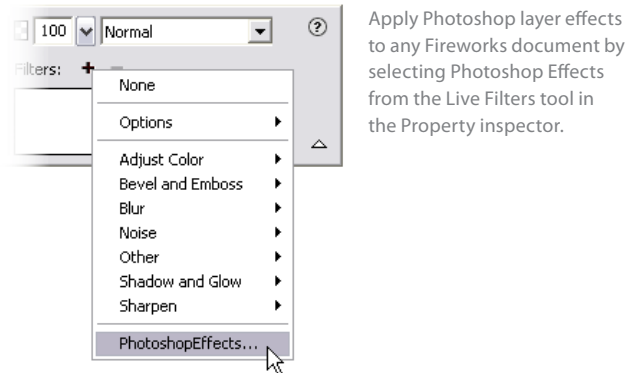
100 Normal ?

ilters: + −

None

Options

Adjust Color

Bevel and Emboss

Blur

Noise

Other

Shadow and Glow

Sharpen

PhotoshopEffects...

Apply Photoshop layer effects to any Fireworks document by selecting Photoshop Effects from the Live Filters tool in the Property inspector.